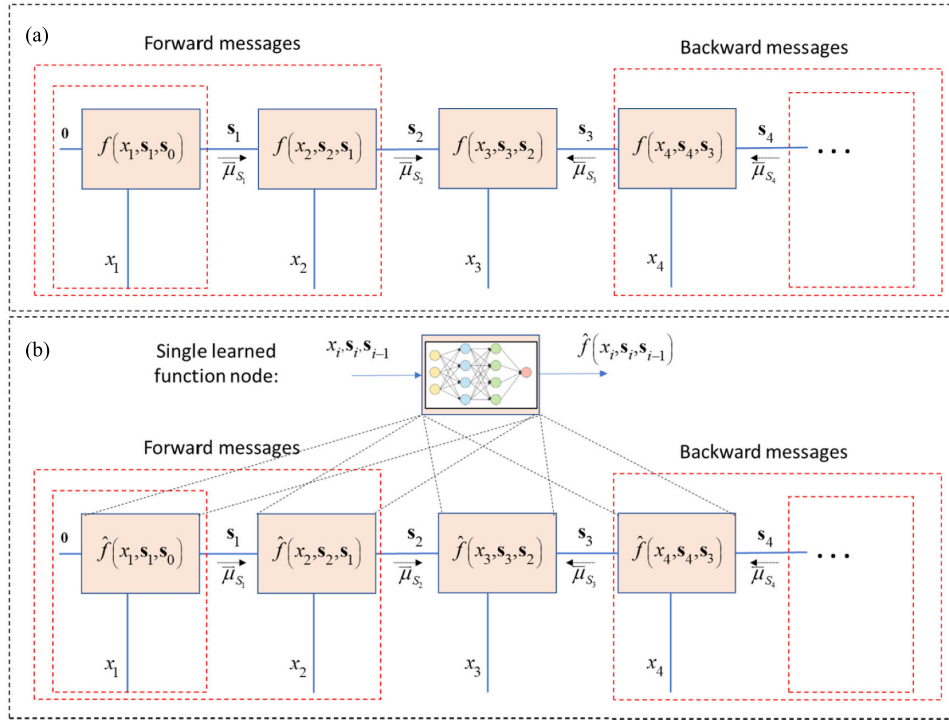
(a)

Forward messages

Backward messages

$\mathbf{0}$

$f(x_1,\mathbf{s}_1,\mathbf{s}_0)$

$\mathbf{s}_1$

$\overrightarrow{\mu}_{S_1}$

$f(x_2,\mathbf{s}_2,\mathbf{s}_1)$

$\mathbf{s}_2$

$\overrightarrow{\mu}_{S_2}$

$f(x_3,\mathbf{s}_3,\mathbf{s}_2)$

$\mathbf{s}_3$

$\overleftarrow{\mu}_{S_3}$

$f(x_4,\mathbf{s}_4,\mathbf{s}_3)$

$\mathbf{s}_4$

$\overleftarrow{\mu}_{S_4}$

...

$x_1$

$x_2$

$x_3$

$x_4$

(b)

Single learned function node:

$x_i,\mathbf{s}_i,\mathbf{s}_{i-1}$

$\hat{f}(x_i,\mathbf{s}_i,\mathbf{s}_{i-1})$

Forward messages

Backward messages

$\mathbf{0}$

$\hat{f}(x_1,\mathbf{s}_1,\mathbf{s}_0)$

$\mathbf{s}_1$

$\overrightarrow{\mu}_{S_1}$

$\hat{f}(x_2,\mathbf{s}_2,\mathbf{s}_1)$

$\mathbf{s}_2$

$\overrightarrow{\mu}_{S_2}$

$\hat{f}(x_3,\mathbf{s}_3,\mathbf{s}_2)$

$\mathbf{s}_3$

$\overleftarrow{\mu}_{S_3}$

$\hat{f}(x_4,\mathbf{s}_4,\mathbf{s}_3)$

$\mathbf{s}_4$

$\overleftarrow{\mu}_{S_4}$

...

$x_1$

$x_2$

$x_3$

$x_4$